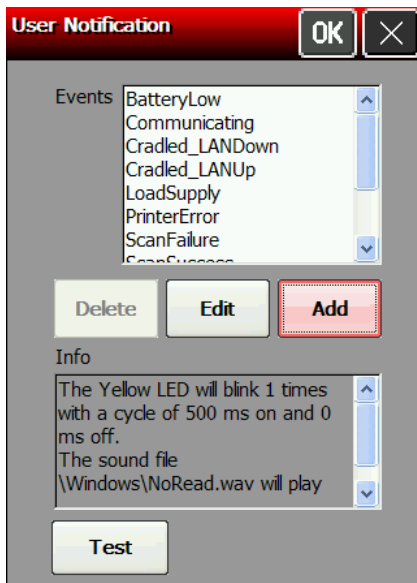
User Notification
OK
Events
BatteryLow
Communicating
Cradled_LANDown
Cradled_LANUp
LoadSupply
PrinterError
ScanFailure
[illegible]
Delete
Edit
Add
Info
The Yellow LED will blink 1 times with a cycle of 500 ms on and 0 ms off.
The sound file \Windows\NoRead.wav will play
Test